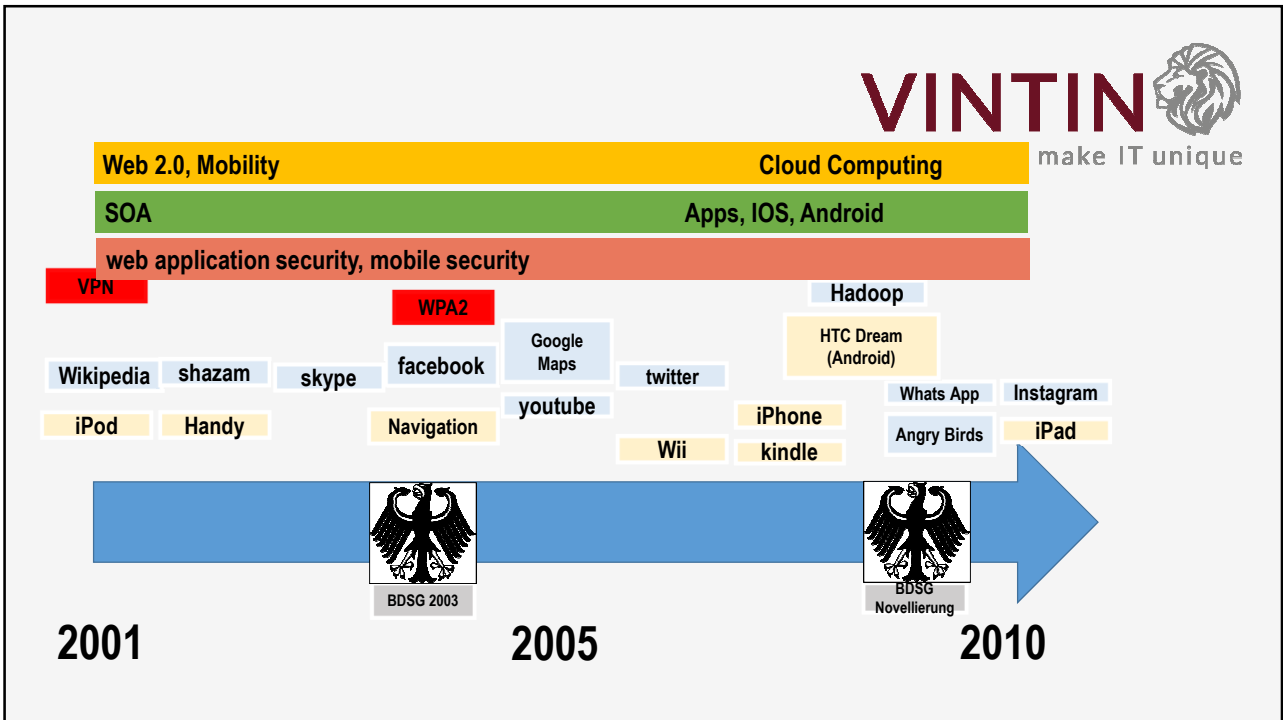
VINTIN
make IT unique

Web 2.0, Mobility
Cloud Computing
SOA
Apps, IOS, Android
web application security, mobile security

VPN
WPA2
Hadoop
Google Maps
HTC Dream (Android)
Wikipedia
shazam
skype
facebook
twitter
Whats App
Instagram
youtube
iPod
Handy
Navigation
iPhone
Angry Birds
iPad
Wii
kindle

BDSG 2003
BDSG Novellierung

2001
2005
2010